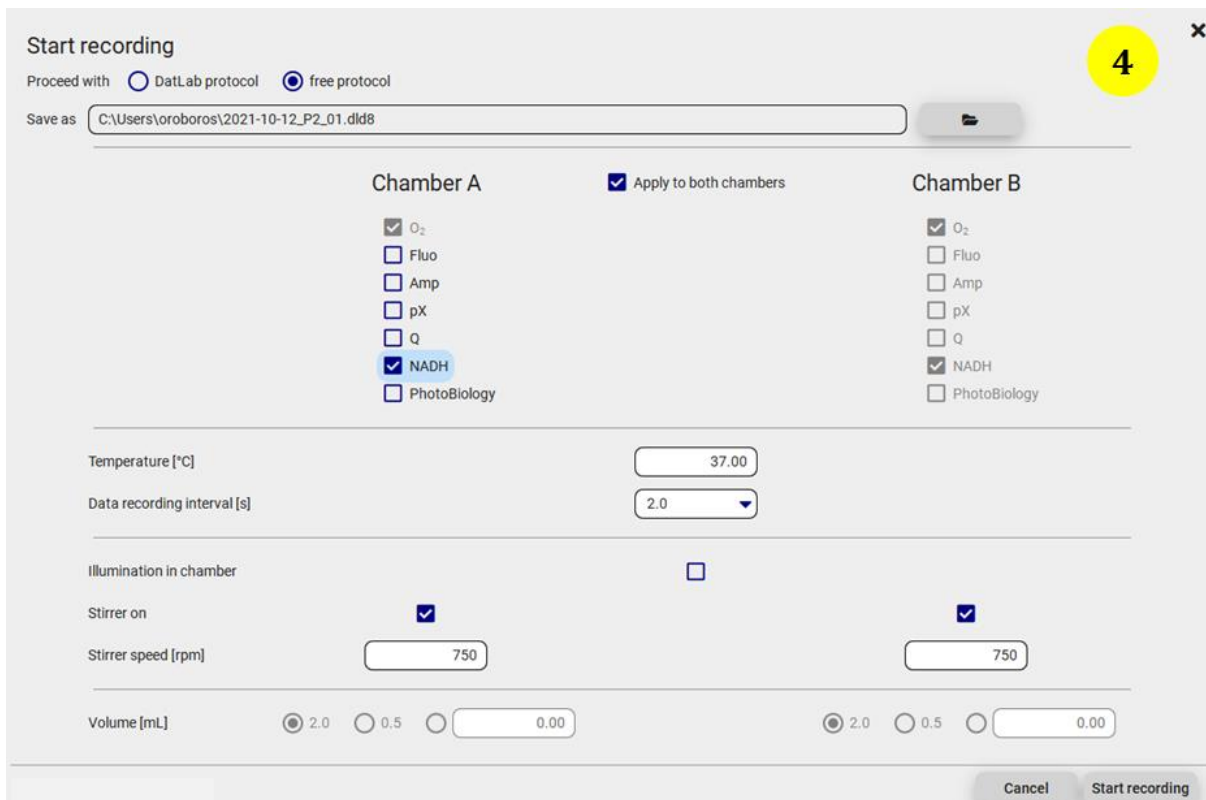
Start recording

4

Proceed with DatLab protocol free protocol

Save as C:\Users\oroboros\2021-10-12_P2_01.dld8

Chamber A

Apply to both chambers

Chamber B

$O_2$
Fluo
Amp
pX
Q
NADH
PhotoBiology

$O_2$
Fluo
Amp
pX
Q
NADH
PhotoBiology

Temperature [°C] 37.00

Data recording interval [s] 2.0

Illumination in chamber

Stirrer on

Stirrer speed [rpm] 750 750

Volume [mL] 2.0 0.5 0.00 2.0 0.5 0.00

Cancel Start recording